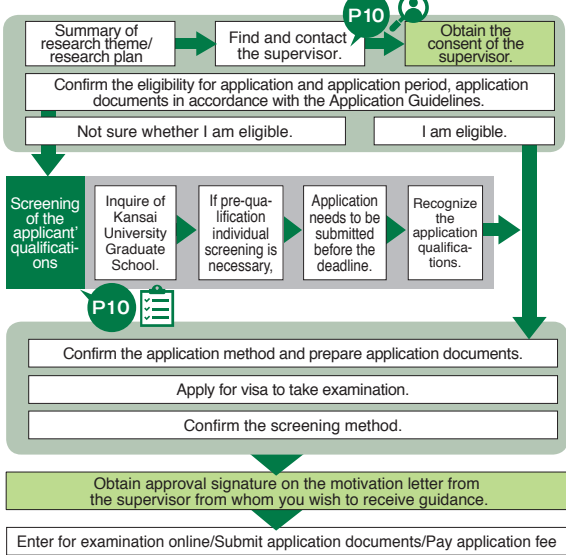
Summary of research theme/ research plan

Find and contact the supervisor.

P10

Obtain the consent of the supervisor.

Confirm the eligibility for application and application period, application documents in accordance with the Application Guidelines.

Not sure whether I am eligible.

I am eligible.

Screening of the applicant' qualifications

Inquire of Kansai University Graduate School.

If pre-qualification individual screening is necessary,

Application needs to be submitted before the deadline.

Recognize the application qualifications.

P10

Confirm the application method and prepare application documents.

Apply for visa to take examination.

Confirm the screening method.

Obtain approval signature on the motivation letter from the supervisor from whom you wish to receive guidance.

Enter for examination online/Submit application documents/Pay application fee